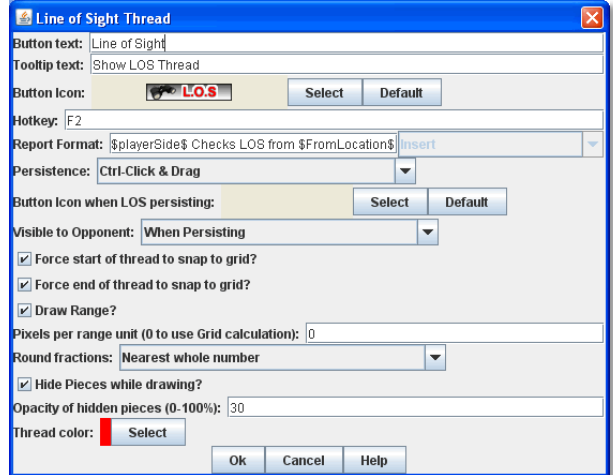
Line of Sight Thread

Button text: Line of Sight
Tooltip text: Show LOS Thread
Button Icon: L.O.S Select Default
Hotkey: F2
Report Format: \$playerSide\$ Checks LOS from \$FromLocation\$ Insert
Persistence: Ctrl-Click & Drag
Button Icon when LOS persisting: Select Default
Visible to Opponent: When Persisting
Force start of thread to snap to grid?
Force end of thread to snap to grid?
Draw Range?
Pixels per range unit (0 to use Grid calculation): 0
Round fractions: Nearest whole number
Hide Pieces while drawing?
Opacity of hidden pieces (0-100%): 30
Thread color: Select
Ok Cancel Help